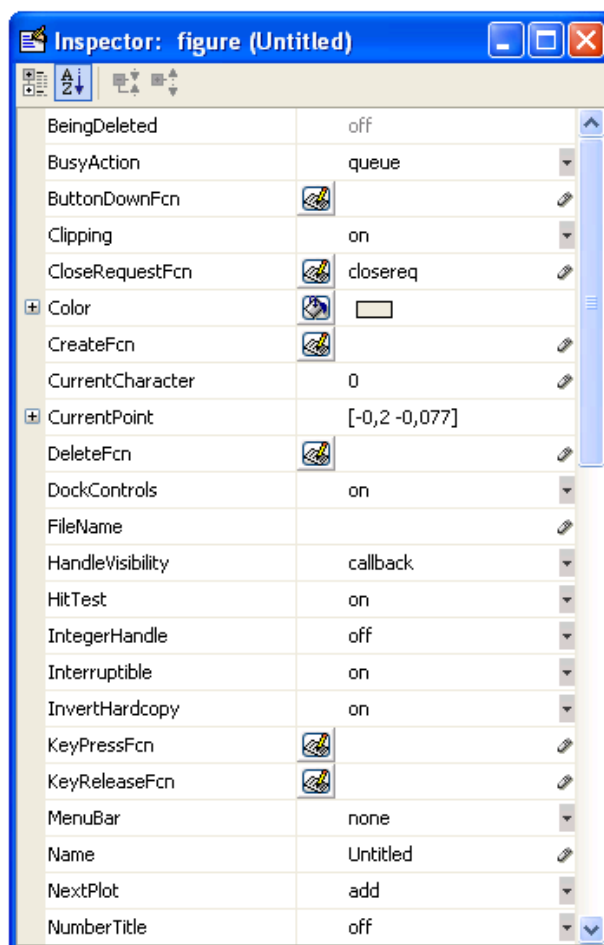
Inspector: figure (Untitled)

| | |
|---|---|
| BeingDeleted | off |
| BusyAction | queue |
| ButtonDownFcn | |
| Clipping | on |
| CloseRequestFcn | closereq |
| Color | |
| CreateFcn | |
| CurrentCharacter | 0 |
| CurrentPoint | [-0,2 -0,077] |
| DeleteFcn | |
| DockControls | on |
| FileName | |
| HandleVisibility | callback |
| HitTest | on |
| IntegerHandle | off |
| Interruptible | on |
| InvertHardcopy | on |
| KeyPressFcn | |
| KeyReleaseFcn | |
| MenuBar | none |
| Name | Untitled |
| NextPlot | add |
| NumberTitle | off |